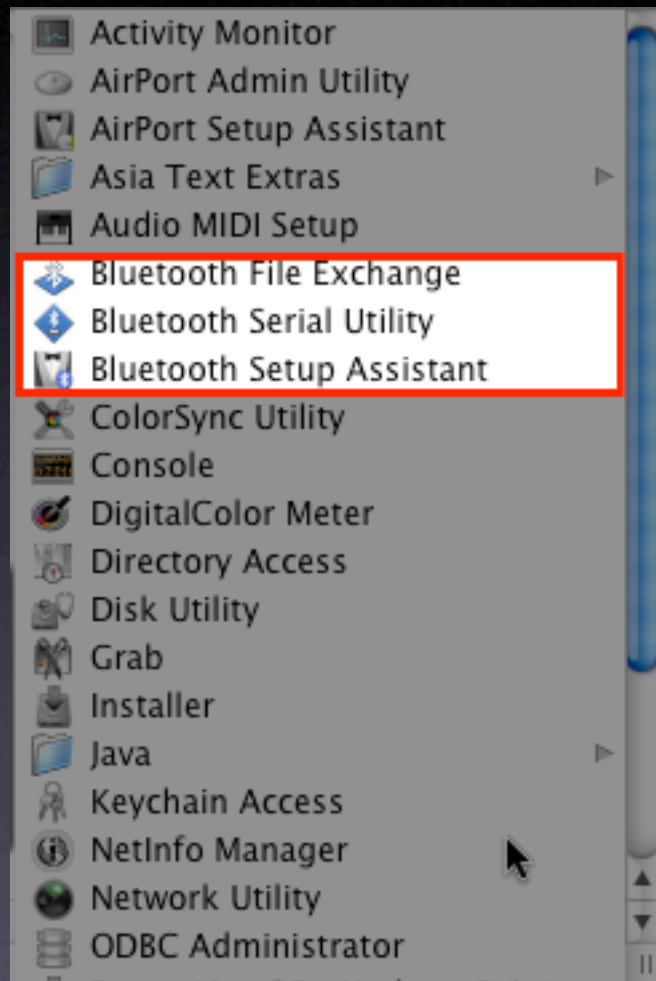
Activity Monitor
AirPort Admin Utility
AirPort Setup Assistant
Asia Text Extras
Audio MIDI Setup
Bluetooth File Exchange
Bluetooth Serial Utility
Bluetooth Setup Assistant
ColorSync Utility
Console
DigitalColor Meter
Directory Access
Disk Utility
Grab
Installer
Java
Keychain Access
NetInfo Manager
Network Utility
ODBC Administrator